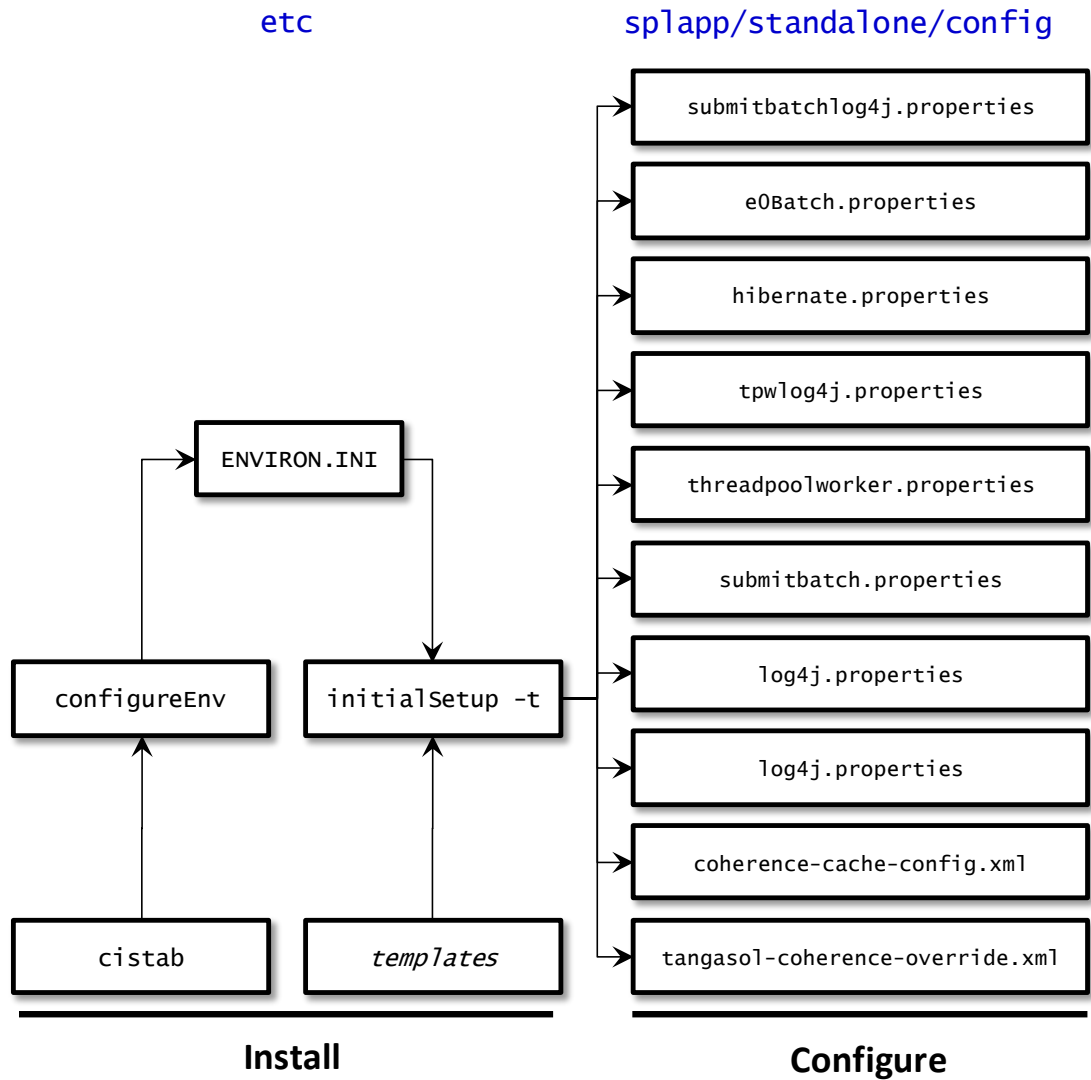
etc

splapp/standalone/config

submitbatchlog4j.properties

e0Batch.properties

hibernate.properties

tpwlog4j.properties

threadpoolworker.properties

submitbatch.properties

log4j.properties

log4j.properties

coherence-cache-config.xml

tangasol-coherence-override.xml

ENVIRON.INI

configureEnv

initialSetup -t

cistab

*templates*

Install

Configure